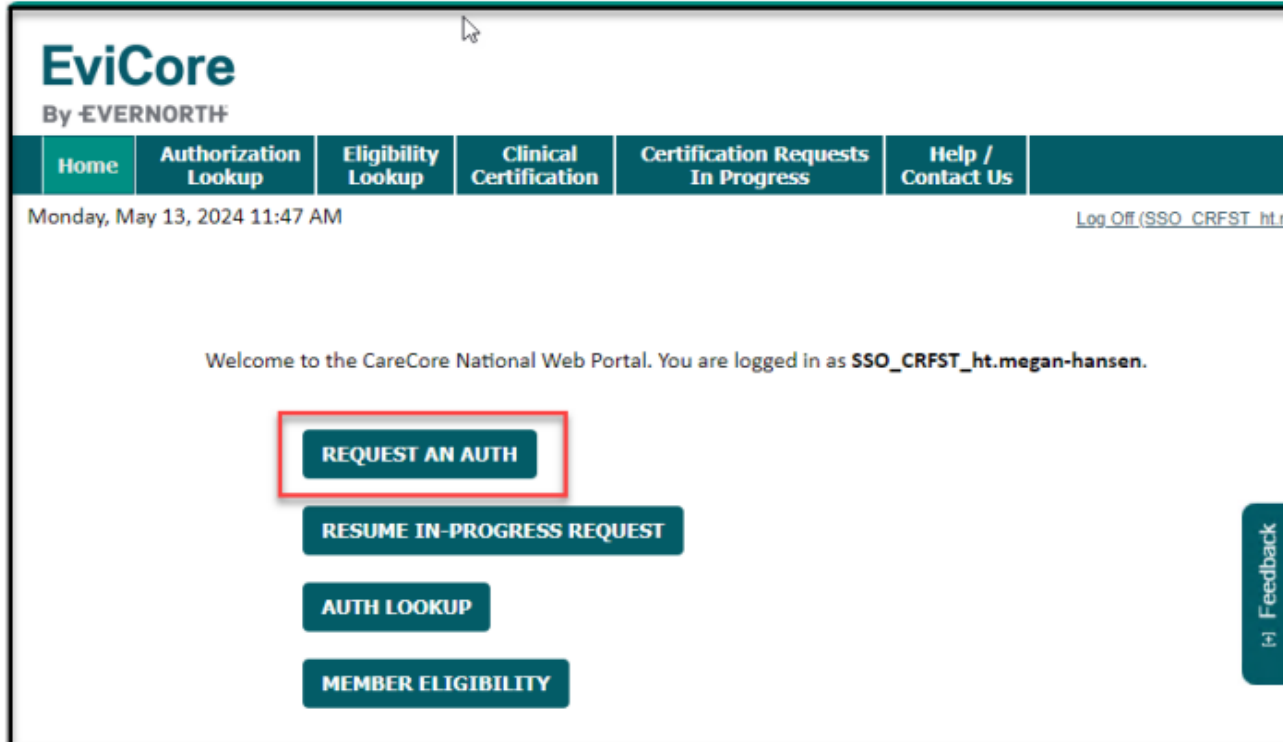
EviCore
By EVERNORTH

Home
Authorization Lookup
Eligibility Lookup
Clinical Certification
Certification Requests In Progress
Help / Contact Us

Monday, May 13, 2024 11:47 AM

Log Off (SSO_CRFST_ht.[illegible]

Welcome to the CareCore National Web Portal. You are logged in as **SSO_CRFST_ht.megan-hansen**.

REQUEST AN AUTH

RESUME IN-PROGRESS REQUEST

AUTH LOOKUP

MEMBER ELIGIBILITY

[+] Feedback